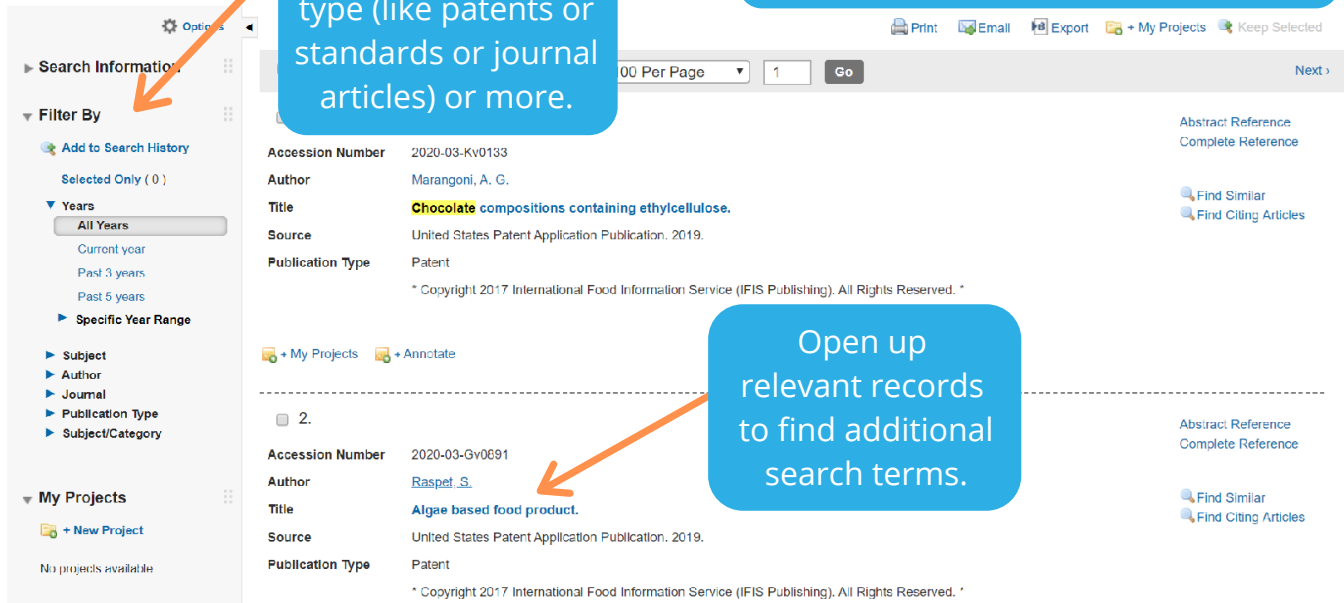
Options

type (like patents or standards or journal articles) or more.

Print Email Export + My Projects Keep Selected

Search Information

100 Per Page 1 Go

Next ›

Filter By

Add to Search History

Selected Only ( 0 )

Years

All Years

Current year

Past 3 years

Past 5 years

Specific Year Range

Subject

Author

Journal

Publication Type

Subject/Category

My Projects

+ New Project

No projects available

| | |
|---|---|
| Accession Number | 2020-03-Kv0133 |
| Author | Marangoni, A. G. |
| Title | Chocolate compositions containing ethylcellulose. |
| Source | United States Patent Application Publication. 2019. |
| Publication Type | Patent |

* Copyright 2017 International Food Information Service (IFIS Publishing). All Rights Reserved. *

Abstract Reference
Complete Reference

Find Similar
Find Citing Articles

+ My Projects + Annotate

Open up relevant records to find additional search terms.

2.

| | |
|---|---|
| Accession Number | 2020-03-Gv0891 |
| Author | Raspet, S. |
| Title | Algae based food product. |
| Source | United States Patent Application Publication. 2019. |
| Publication Type | Patent |

* Copyright 2017 International Food Information Service (IFIS Publishing). All Rights Reserved. *

Abstract Reference
Complete Reference

Find Similar
Find Citing Articles